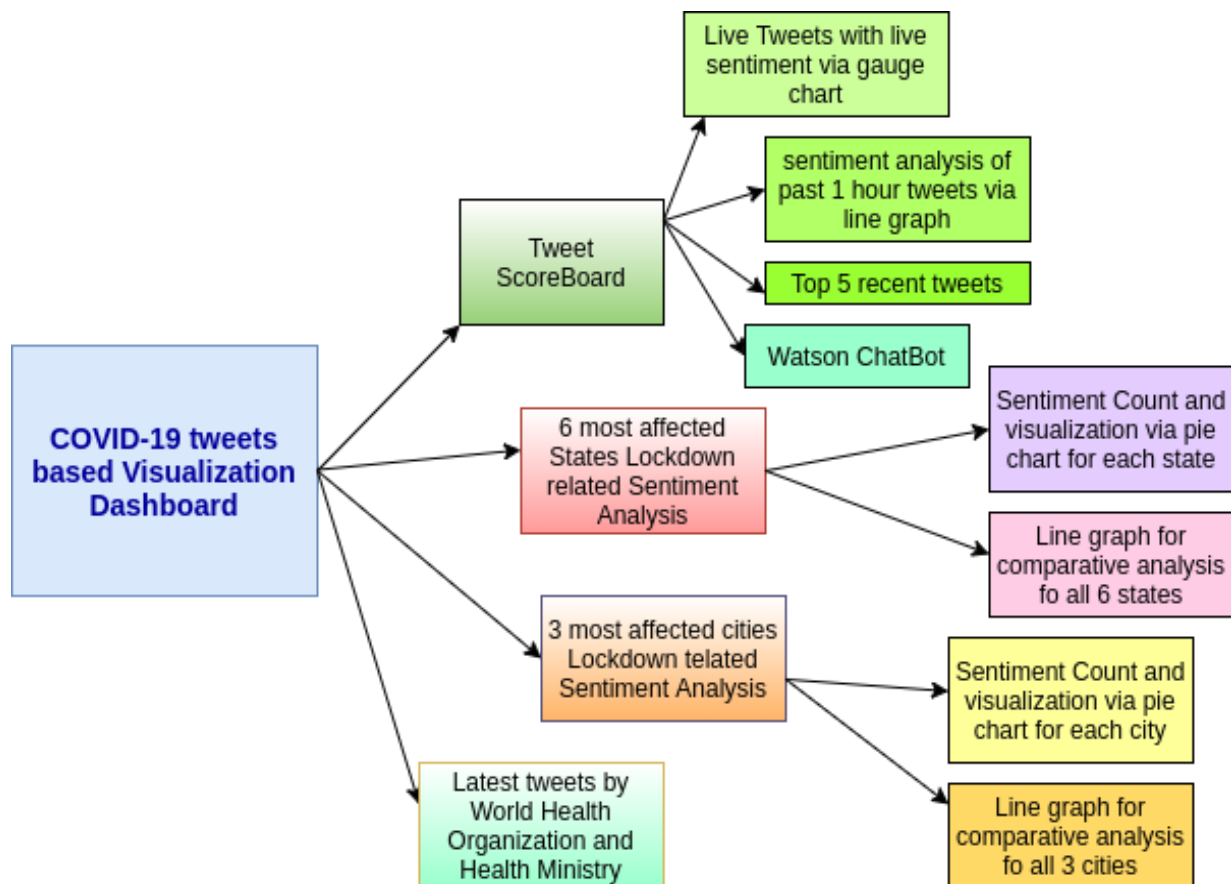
COVID-19 tweets based Visualization Dashboard

Tweet ScoreBoard

Live Tweets with live sentiment via gauge chart

sentiment analysis of past 1 hour tweets via line graph

Top 5 recent tweets

Watson ChatBot

6 most affected States Lockdown related Sentiment Analysis

Sentiment Count and visualization via pie chart for each state

Line graph for comparative analysis fo all 6 states

3 most affected cities Lockdown telated Sentiment Analysis

Sentiment Count and visualization via pie chart for each city

Line graph for comparative analysis fo all 3 cities

Latest tweets by World Health Organization and Health Ministry